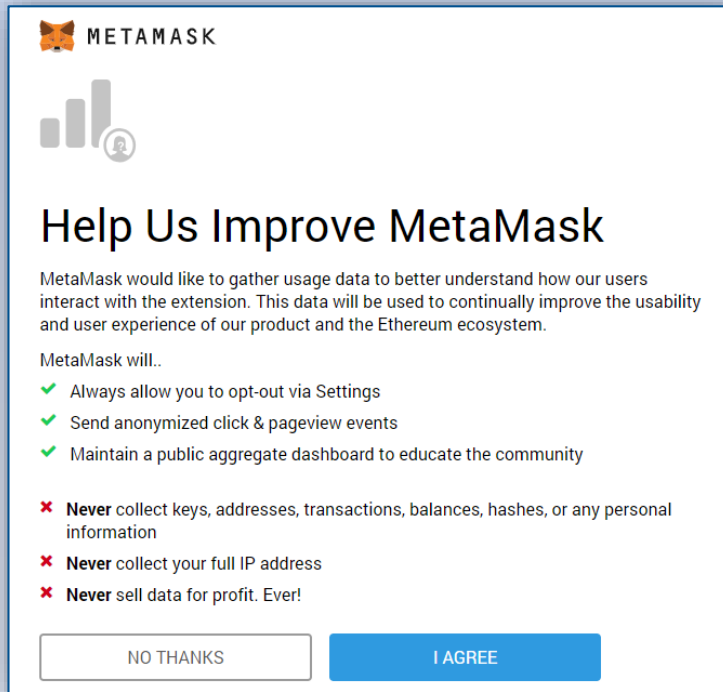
METAMASK

Help Us Improve MetaMask

MetaMask would like to gather usage data to better understand how our users interact with the extension. This data will be used to continually improve the usability and user experience of our product and the Ethereum ecosystem.

MetaMask will..

✔ Always allow you to opt-out via Settings

✔ Send anonymized click & pageview events

✔ Maintain a public aggregate dashboard to educate the community

✖ **Never** collect keys, addresses, transactions, balances, hashes, or any personal information

✖ **Never** collect your full IP address

✖ **Never** sell data for profit. Ever!

NO THANKS

I AGREE